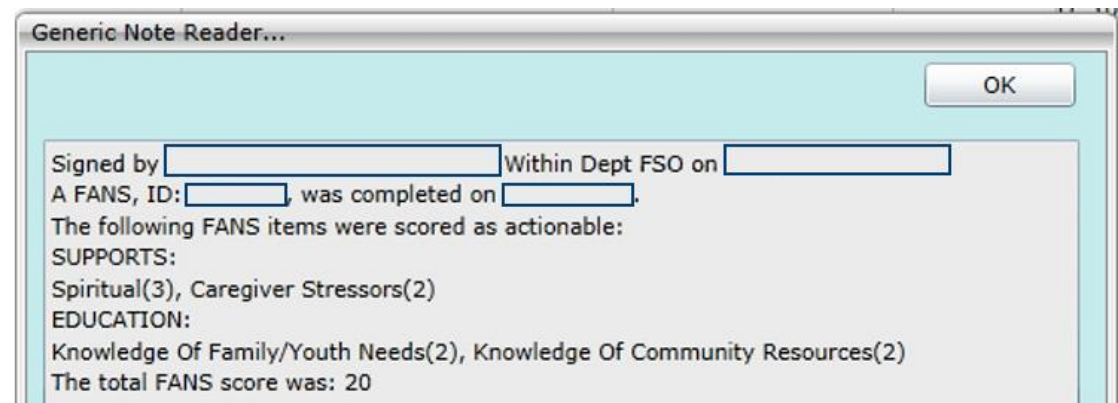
Generic Note Reader...

OK

Signed by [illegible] Within Dept FSO on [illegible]
A FANS, ID: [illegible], was completed on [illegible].
The following FANS items were scored as actionable:
SUPPORTS:
Spiritual(3), Caregiver Stressors(2)
EDUCATION:
Knowledge Of Family/Youth Needs(2), Knowledge Of Community Resources(2)
The total FANS score was: 20